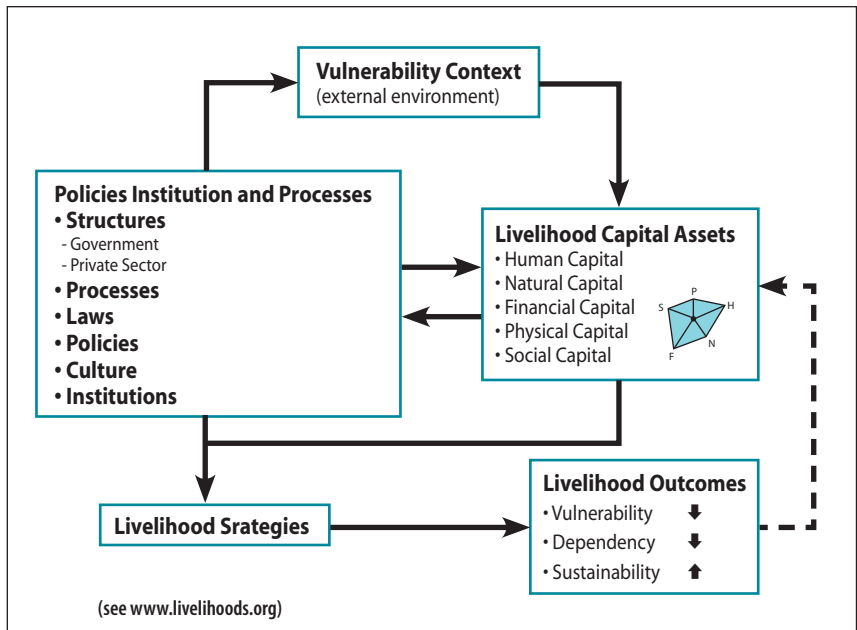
Vulnerability Context
(external environment)

Policies Institution and Processes
• Structures
- Government
- Private Sector
• Processes
• Laws
• Policies
• Culture
• Institutions

Livelihood Capital Assets
• Human Capital
• Natural Capital
• Financial Capital
• Physical Capital
• Social Capital

P S H F N

Livelihood Srategies

Livelihood Outcomes
• Vulnerability ⬇
• Dependency ⬇
• Sustainability ⬆

(see www.livelihoods.org)